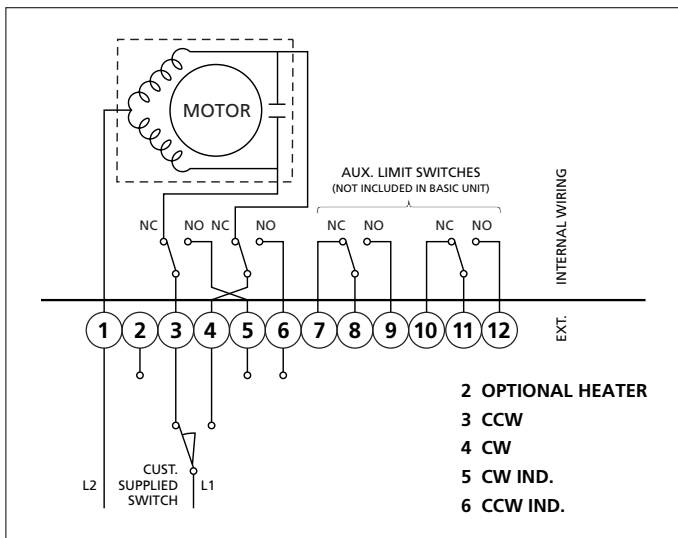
MOTOR

AUX. LIMIT SWITCHES
(NOT INCLUDED IN BASIC UNIT)

INTERNAL WIRING

NC NO NC NO NC NO NC NO

1 2 3 4 5 6 7 8 9 10 11 12

EXT.

L2 CUST. SUPPLIED SWITCH L1

2 OPTIONAL HEATER
3 CCW
4 CW
5 CW IND.
6 CCW IND.